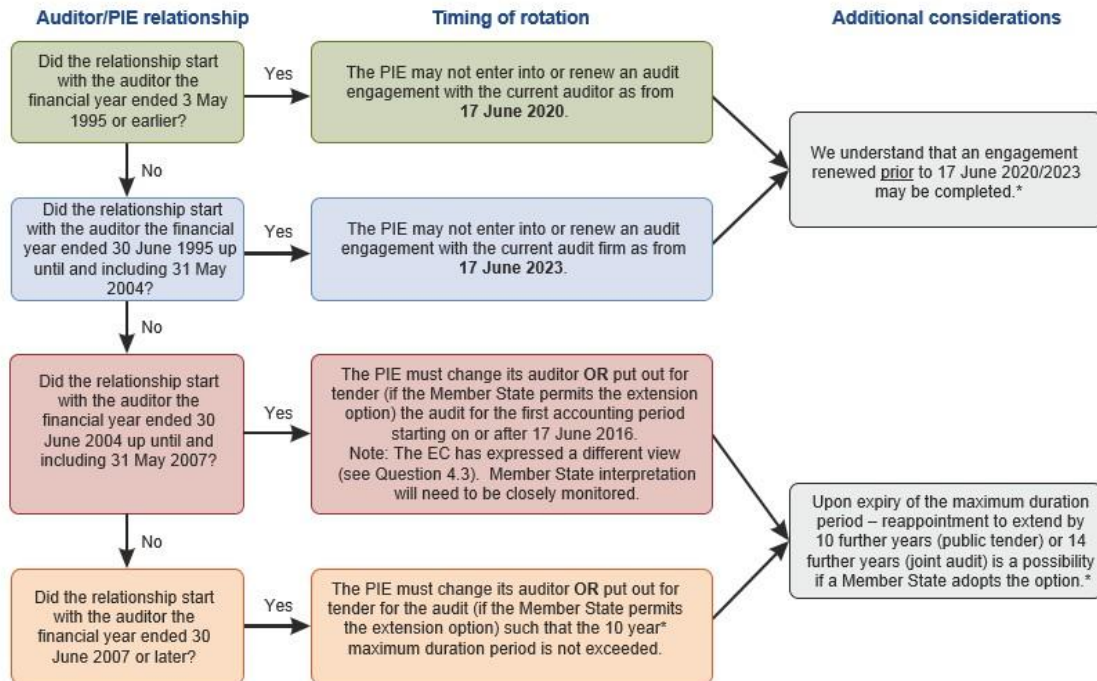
Auditor/PIE relationship

Timing of rotation

Additional considerations

Did the relationship start with the auditor the financial year ended 3 May 1995 or earlier?

Yes

The PIE may not enter into or renew an audit engagement with the current auditor as from **17 June 2020**.

We understand that an engagement renewed prior to 17 June 2020/2023 may be completed.*

No

Did the relationship start with the auditor the financial year ended 30 June 1995 up until and including 31 May 2004?

Yes

The PIE may not enter into or renew an audit engagement with the current audit firm as from **17 June 2023**.

No

Did the relationship start with the auditor the financial year ended 30 June 2004 up until and including 31 May 2007?

Yes

The PIE must change its auditor **OR** put out for tender (if the Member State permits the extension option) the audit for the first accounting period starting on or after 17 June 2016.
Note: The EC has expressed a different view (see Question 4.3). Member State interpretation will need to be closely monitored.

Upon expiry of the maximum duration period – reappointment to extend by 10 further years (public tender) or 14 further years (joint audit) is a possibility if a Member State adopts the option.*

No

Did the relationship start with the auditor the financial year ended 30 June 2007 or later?

Yes

The PIE must change its auditor **OR** put out for tender for the audit (if the Member State permits the extension option) such that the 10 year* maximum duration period is not exceeded.